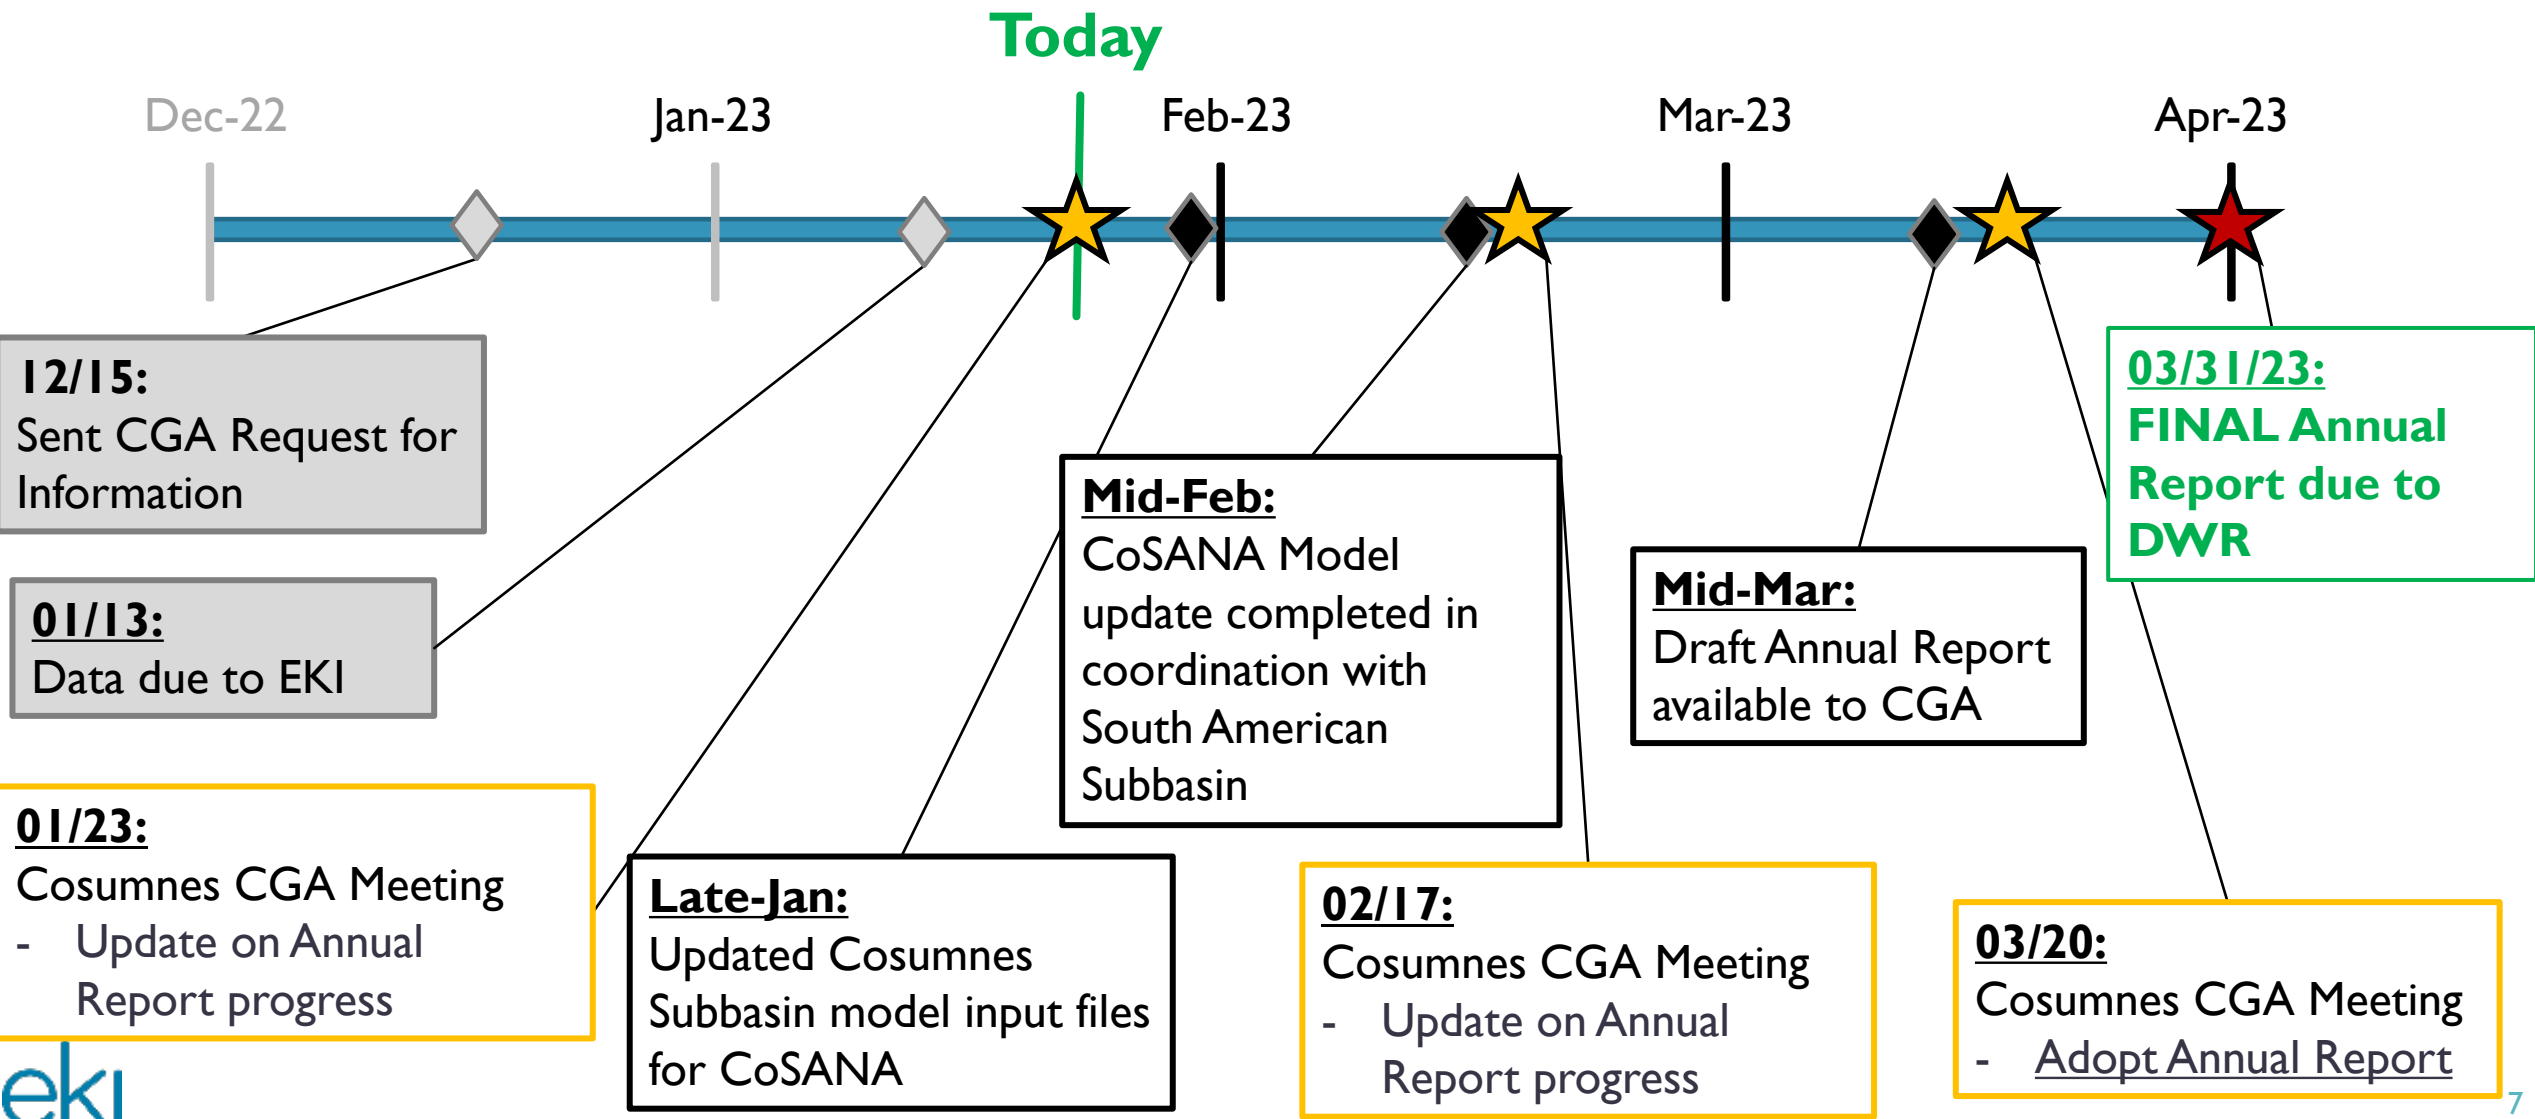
Today

Dec-22 Jan-23 Feb-23 Mar-23 Apr-23

12/15:
Sent CGA Request for Information

01/13:
Data due to EKI

01/23:
Cosumnes CGA Meeting
- Update on Annual Report progress

Late-Jan:
Updated Cosumnes Subbasin model input files for CoSANA

Mid-Feb:
CoSANA Model update completed in coordination with South American Subbasin

02/17:
Cosumnes CGA Meeting
- Update on Annual Report progress

Mid-Mar:
Draft Annual Report available to CGA

03/20:
Cosumnes CGA Meeting
- Adopt Annual Report

03/31/23:
FINAL Annual Report due to DWR

eki

7